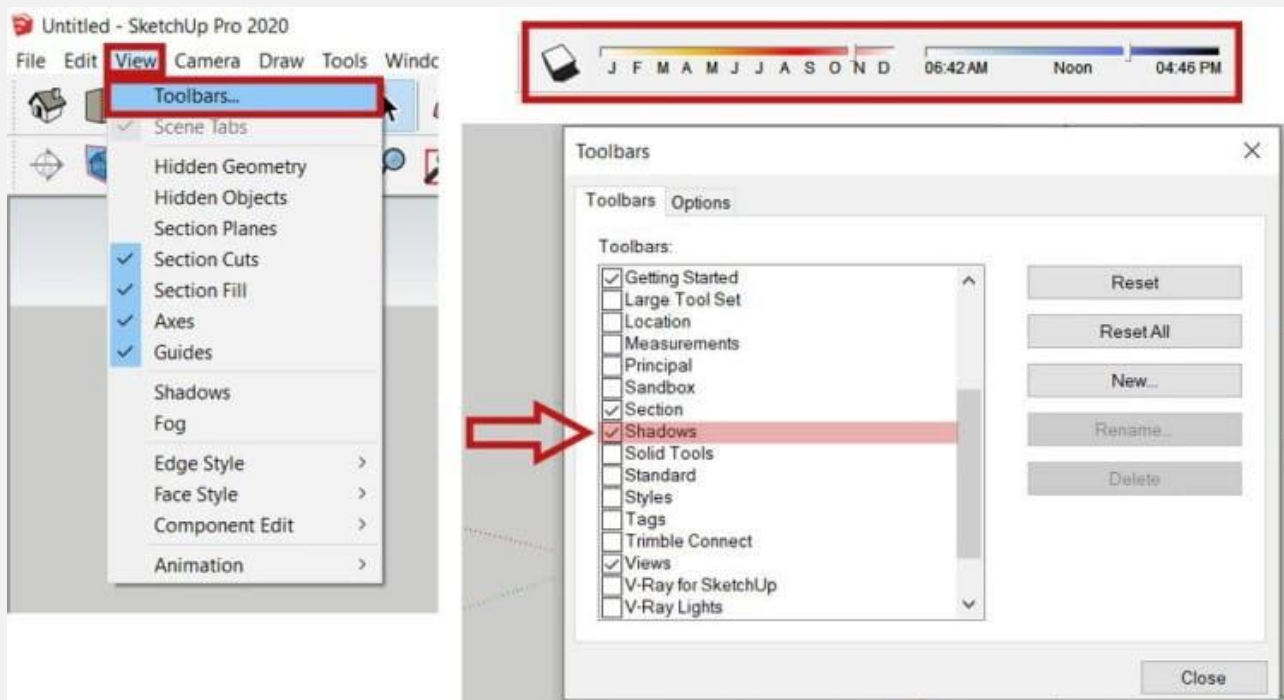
Untitled - SketchUp Pro 2020

File Edit View Camera Draw Tools Windc

Toolbars...
Scene Tabs
Hidden Geometry
Hidden Objects
Section Planes
Section Cuts
Section Fill
Axes
Guides
Shadows
Fog
Edge Style
Face Style
Component Edit
Animation

J F M A M J J A S O N D 06:42 AM Noon 04:46 PM

Toolbars

Toolbars Options

Toolbars:

Getting Started
Large Tool Set
Location
Measurements
Principal
Sandbox
Section
Shadows
Solid Tools
Standard
Styles
Tags
Trimble Connect
Views
V-Ray for SketchUp
V-Ray Lights

Reset
Reset All
New...
Rename...
Delete

Close